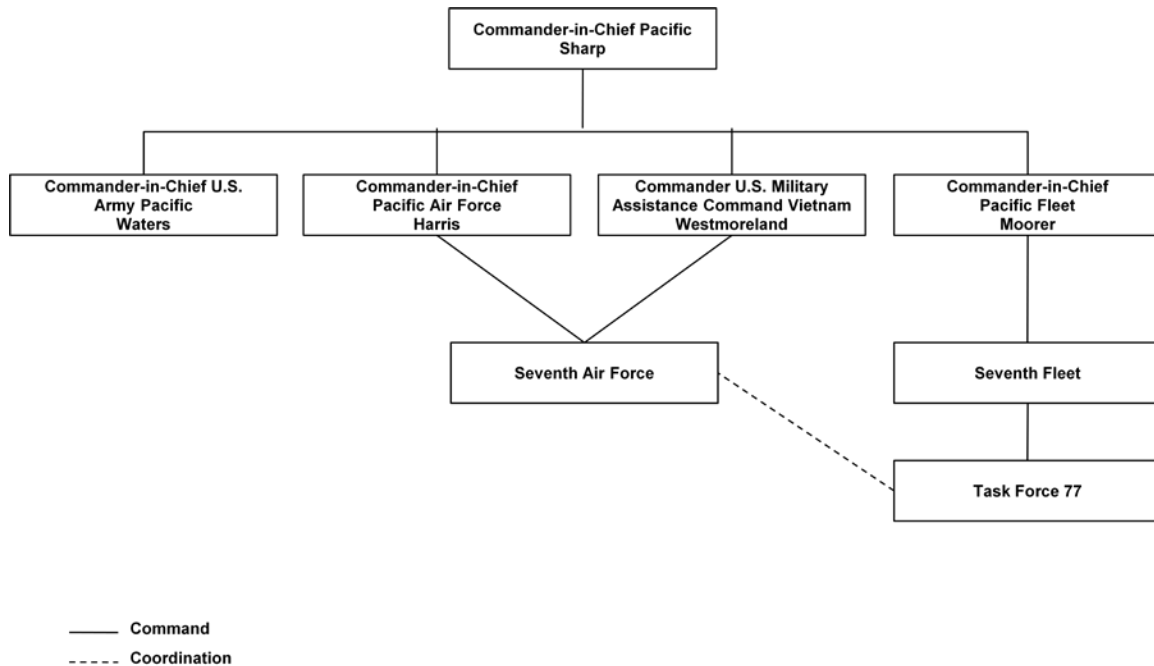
Commander-in-Chief Pacific
Sharp

Commander-in-Chief U.S. Army Pacific
Waters

Commander-in-Chief Pacific Air Force
Harris

Commander U.S. Military Assistance Command Vietnam
Westmoreland

Commander-in-Chief Pacific Fleet
Moorer

Seventh Air Force

Seventh Fleet

Task Force 77

Command
Coordination